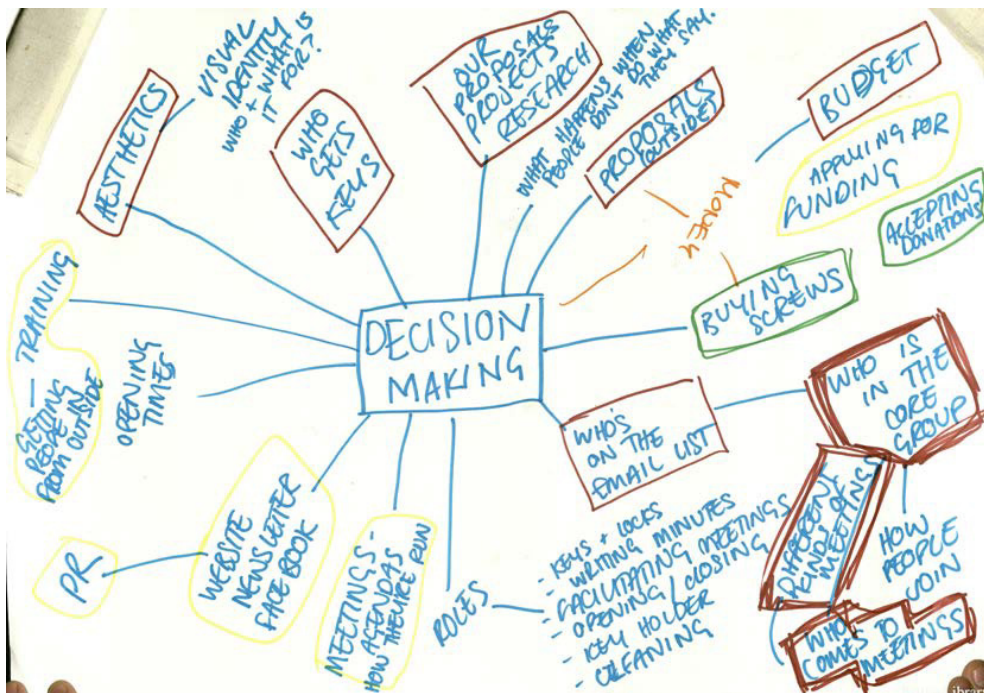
DECISION MAKING

AESTHETICS

VISUAL IDENTITY WHO + WHAT IS IT FOR?

WHO GETS KEYS

OUR PROPOSALS PROJECTS RESEARCH

WHAT HAPPENS WHEN PEOPLE DON'T DO WHAT THEY SAY.

PROPOSALS (OUTSIDE)

MONEY

BUDGET

APPLYING FOR FUNDING

ACCEPTING DONATIONS

BUYING SCREWS

WHO IS IN THE CORE GROUP

HOW PEOPLE JOIN

DIFFERENT KINDS OF MEETINGS

WHO COMES TO MEETINGS

WHO'S ON THE EMAIL LIST

ROLES

- KEYS + LOCKS
- WRITING MINUTES
- FACILITATING MEETINGS
- OPENING / CLOSING
- KEY HOLDER
- CLEANING

MEETINGS - AGENDAS HOW THEY'RE RUN

WEBSITE NEWSLETTER FACEBOOK

PR

TRAINING
-
GETTING PEOPLE IN FROM OUTSIDE

OPENING TIMES